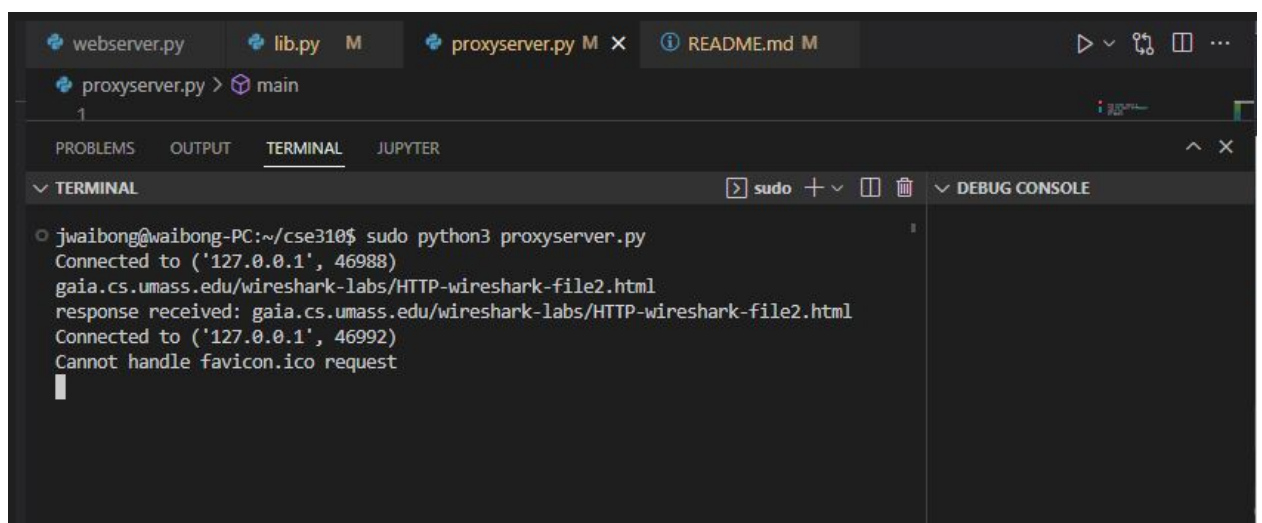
webserver.py lib.py M proxyserver.py M × README.md M

proxyserver.py > main
1

PROBLEMS OUTPUT TERMINAL JUPYTER

TERMINAL sudo + DEBUG CONSOLE

jwaibong@waibong-PC:~/cse310$ sudo python3 proxyserver.py
Connected to ('127.0.0.1', 46988)
gaia.cs.umass.edu/wireshark-labs/HTTP-wireshark-file2.html
response received: gaia.cs.umass.edu/wireshark-labs/HTTP-wireshark-file2.html
Connected to ('127.0.0.1', 46992)
Cannot handle favicon.ico request